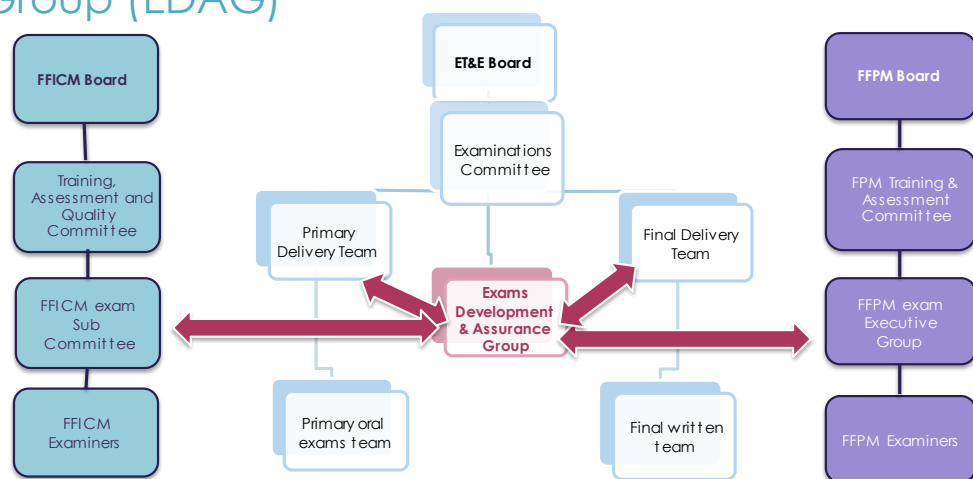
Group (EDAG)

FFICM Board

Training, Assessment and Quality Committee

FFICM exam Sub Committee

FFICM Examiners

ET&E Board

Examinations Committee

Primary Delivery Team

Final Delivery Team

Exams Development & Assurance Group

Primary oral exams team

Final written team

FFPM Board

FPM Training & Assessment Committee

FFPM exam Executive Group

FFPM Examiners